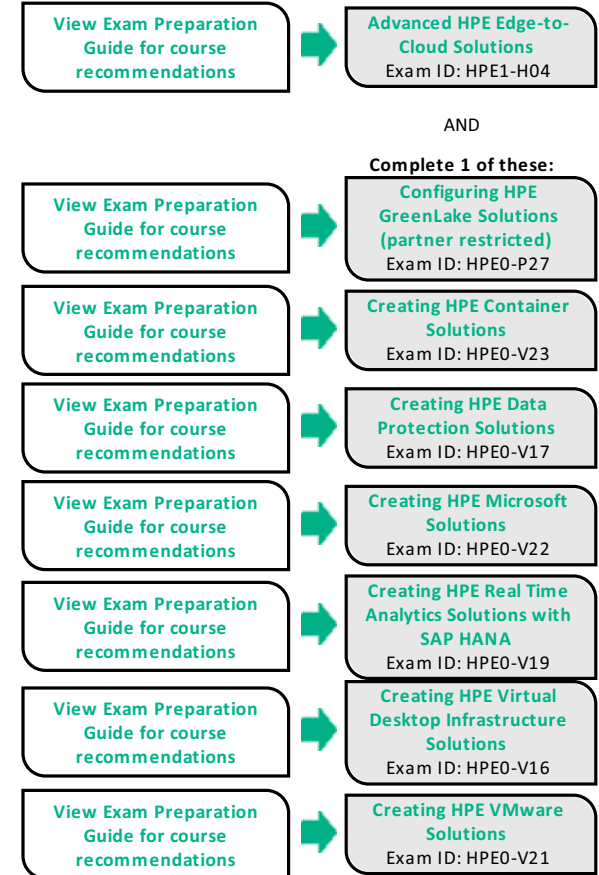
View Exam Preparation Guide for course recommendations

Advanced HPE Edge-to-Cloud Solutions
Exam ID: HPE1-H04

AND

Complete 1 of these:

View Exam Preparation Guide for course recommendations

Configuring HPE GreenLake Solutions (partner restricted)
Exam ID: HPE0-P27

View Exam Preparation Guide for course recommendations

Creating HPE Container Solutions
Exam ID: HPE0-V23

View Exam Preparation Guide for course recommendations

Creating HPE Data Protection Solutions
Exam ID: HPE0-V17

View Exam Preparation Guide for course recommendations

Creating HPE Microsoft Solutions
Exam ID: HPE0-V22

View Exam Preparation Guide for course recommendations

Creating HPE Real Time Analytics Solutions with SAP HANA
Exam ID: HPE0-V19

View Exam Preparation Guide for course recommendations

Creating HPE Virtual Desktop Infrastructure Solutions
Exam ID: HPE0-V16

View Exam Preparation Guide for course recommendations

Creating HPE VMware Solutions
Exam ID: HPE0-V21